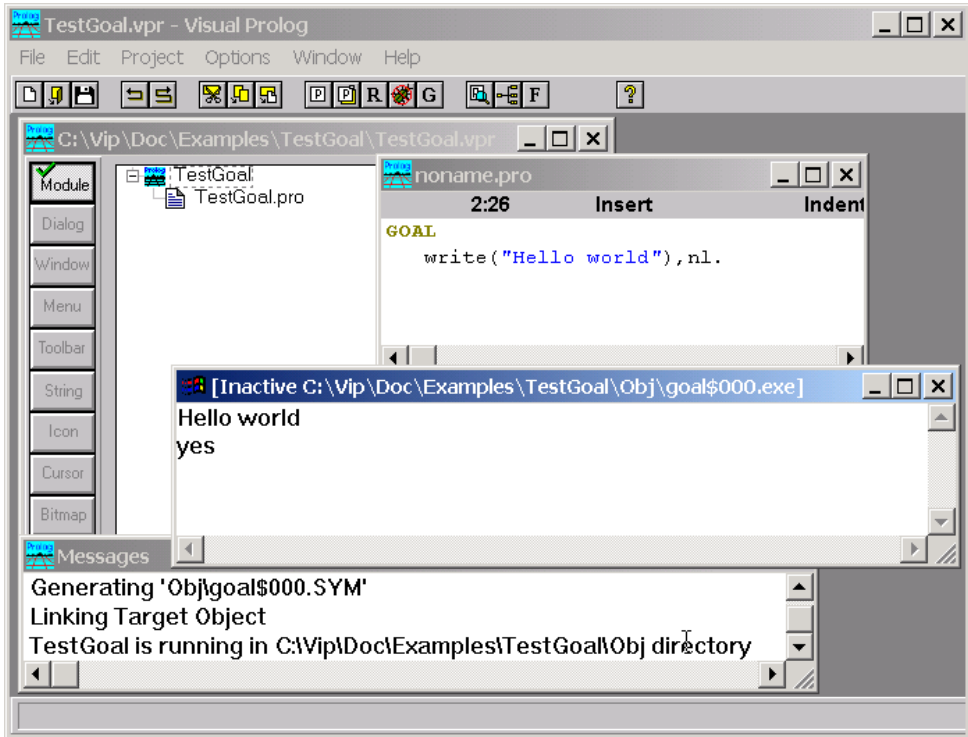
TestGoal.vpr - Visual Prolog

File Edit Project Options Window Help

P R G F ?

C:\Vip\Doc\Examples\TestGoal\TestGoal.vpr

Module
Dialog
Window
Menu
Toolbar
String
Icon
Cursor
Bitmap

TestGoal
TestGoal.pro

noname.pro

2:26 Insert Indent

GOAL
write("Hello world"),nl.

[Inactive C:\Vip\Doc\Examples\TestGoal\Obj\goal$000.exe]

Hello world
yes

Messages

Generating 'Obj\goal$000.SYM'
Linking Target Object
TestGoal is running in C:\Vip\Doc\Examples\TestGoal\Obj directory